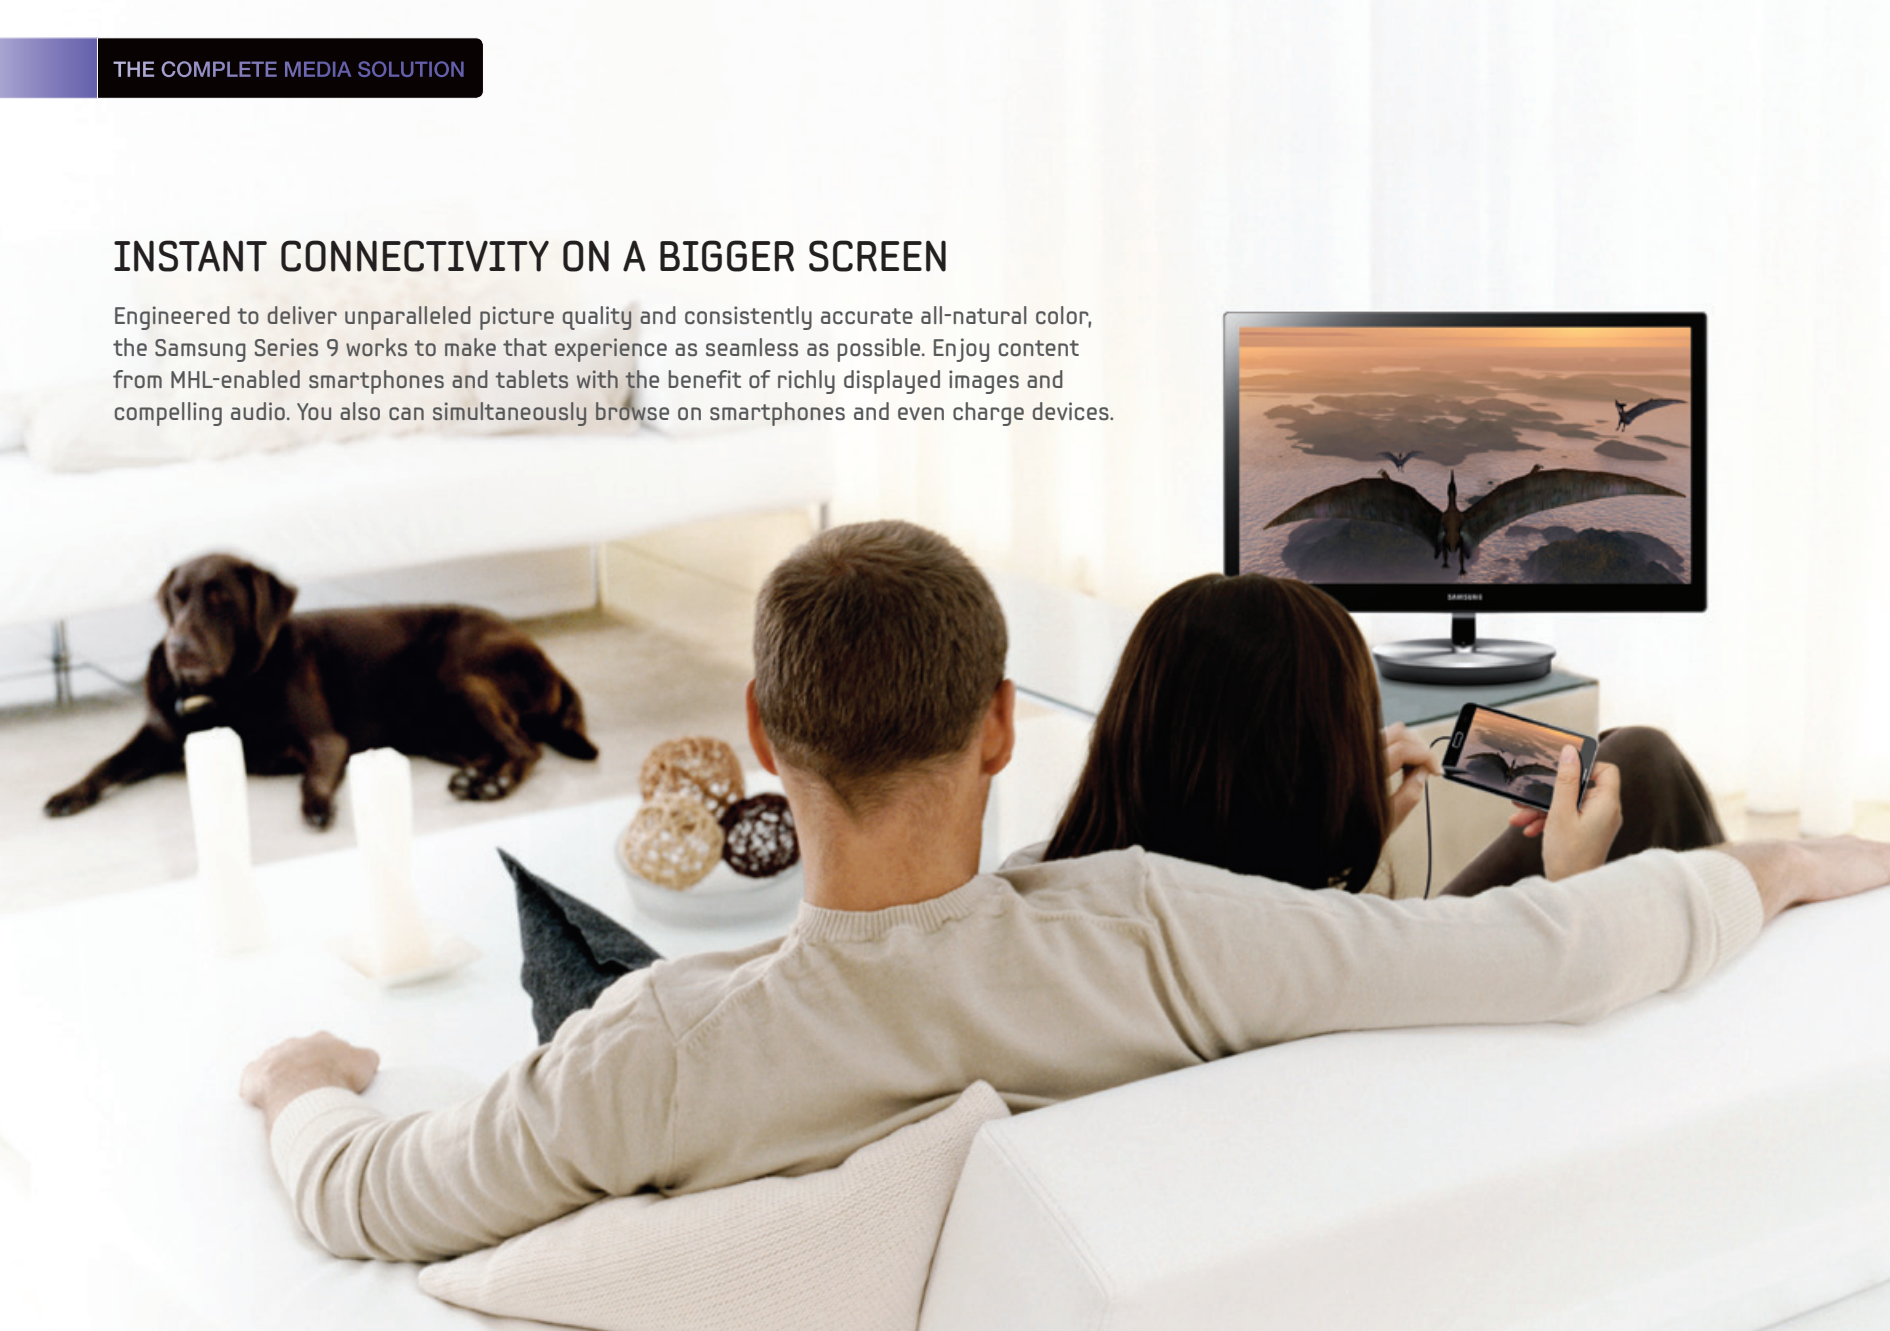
THE COMPLETE MEDIA SOLUTION

INSTANT CONNECTIVITY ON A BIGGER SCREEN

Engineered to deliver unparalleled picture quality and consistently accurate all-natural color, the Samsung Series 9 works to make that experience as seamless as possible. Enjoy content from MHL-enabled smartphones and tablets with the benefit of richly displayed images and compelling audio. You also can simultaneously browse on smartphones and even charge devices.

SAMSUNG